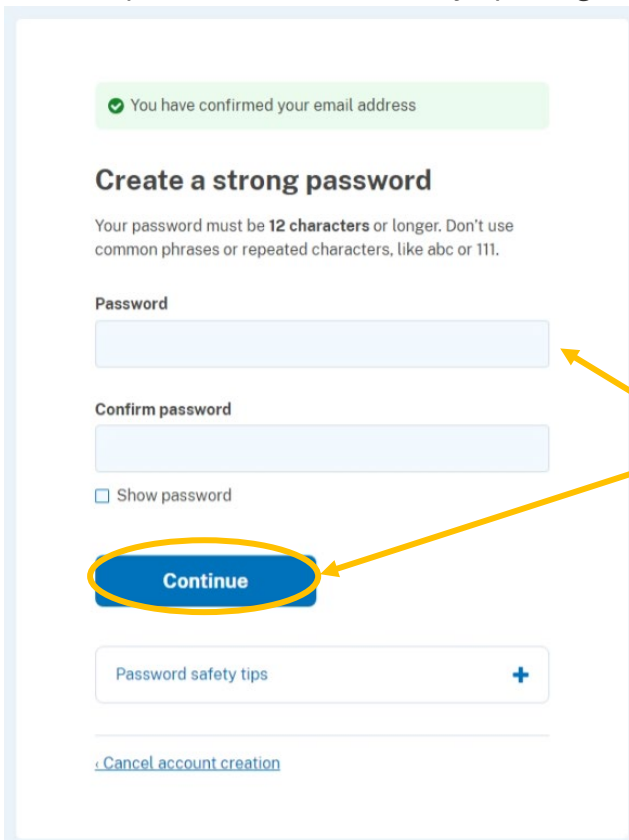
You have confirmed your email address

Create a strong password

Your password must be **12 characters** or longer. Don't use common phrases or repeated characters, like abc or 111.

Password

Confirm password

Show password

Continue

Password safety tips +

‹ Cancel account creation